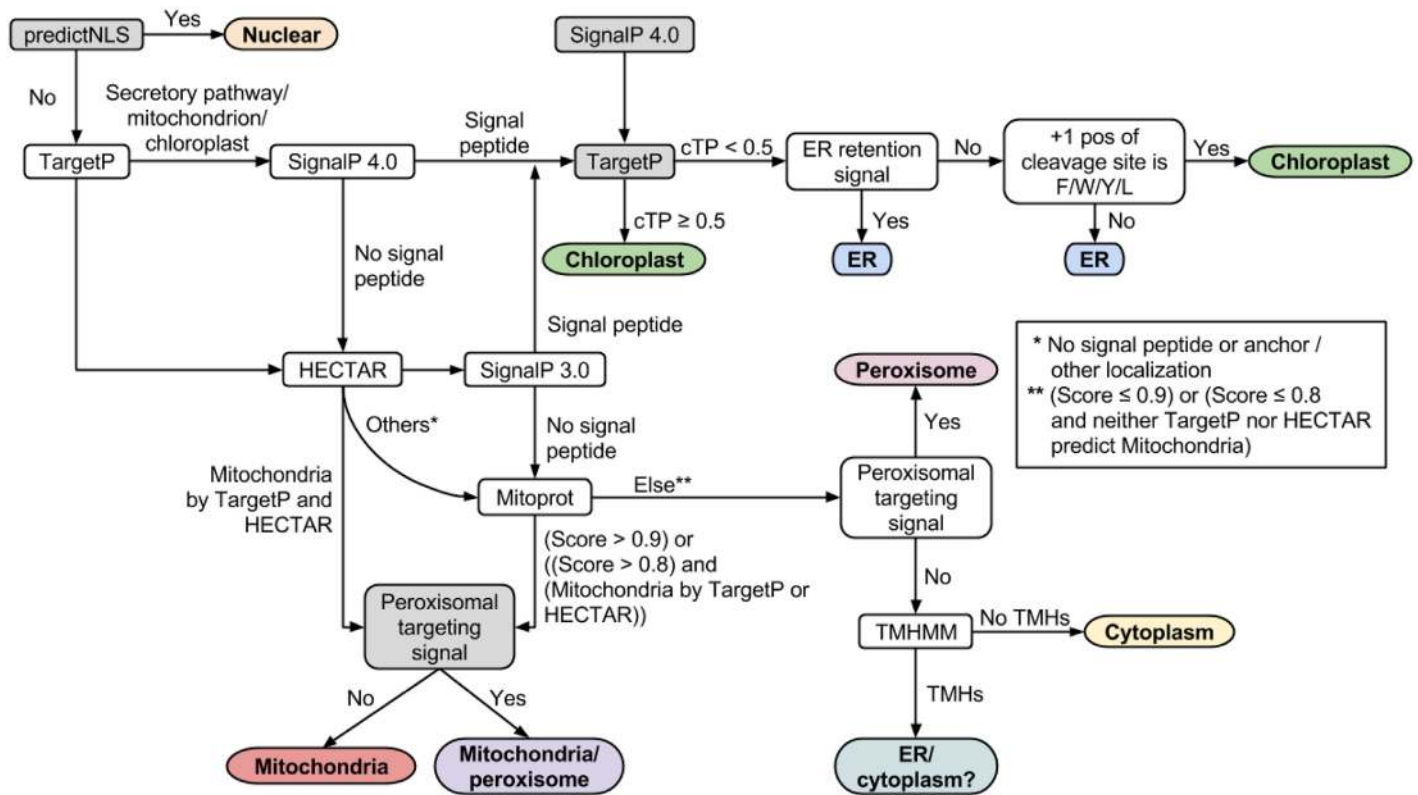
predictNLS
Yes
Nuclear
No
Secretory pathway/ mitochondrion/ chloroplast
TargetP
SignalP 4.0
Signal peptide
SignalP 4.0
TargetP
cTP < 0.5
ER retention signal
No
+1 pos of cleavage site is F/W/Y/L
Yes
Chloroplast
cTP ≥ 0.5
Chloroplast
Yes
ER
No
ER
No signal peptide
Signal peptide
HECTAR
SignalP 3.0
* No signal peptide or anchor / other localization
** (Score ≤ 0.9) or (Score ≤ 0.8 and neither TargetP nor HECTAR predict Mitochondria)
Peroxisome
Others*
No signal peptide
Yes
Mitochondria by TargetP and HECTAR
Mitoprot
Else**
Peroxisomal targeting signal
(Score > 0.9) or ((Score > 0.8) and (Mitochondria by TargetP or HECTAR))
No
Peroxisomal targeting signal
TMHMM
No TMHs
Cytoplasm
TMHs
No
Yes
Mitochondria
Mitochondria/ peroxisome
ER/ cytoplasm?